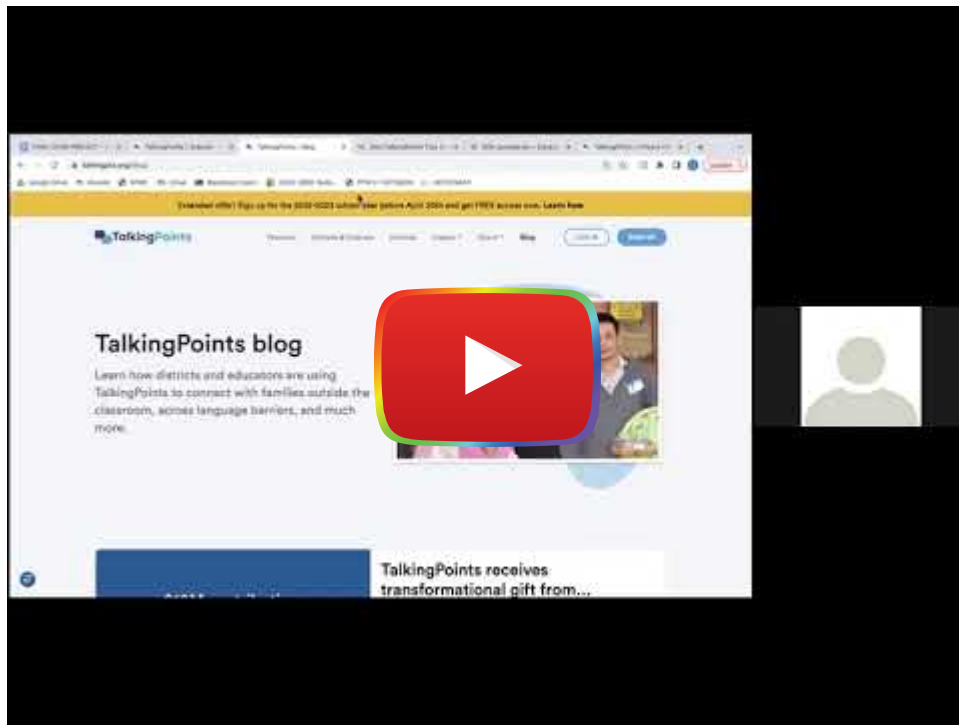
Extended offer! Sign up for the 2022-2023 school year before April 30th and get FREE access now. Learn how

TalkingPoints

Blog

TalkingPoints blog

Learn how districts and educators are using TalkingPoints to connect with families outside the classroom, across language barriers, and much more.

TalkingPoints receives transformational gift from...